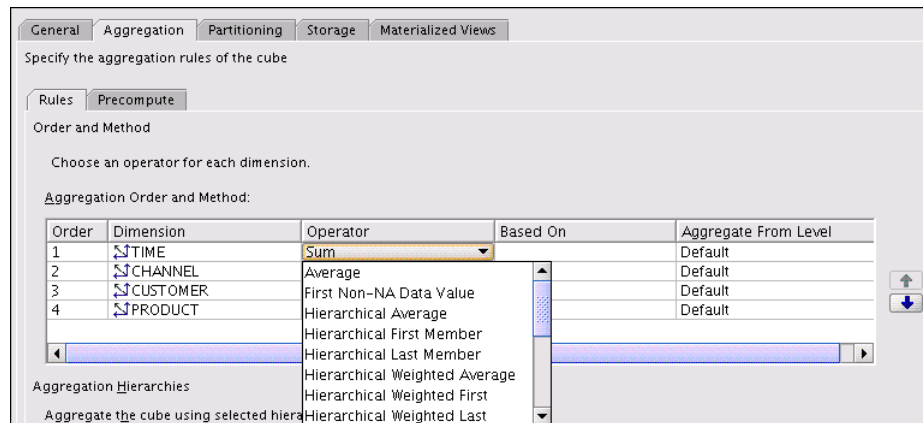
General | Aggregation | Partitioning | Storage | Materialized Views

Specify the aggregation rules of the cube

Rules | Precompute

Order and Method

Choose an operator for each dimension.

Aggregation Order and Method:

| Order | Dimension | Operator | Based On | Aggregate From Level |
|---|---|---|---|---|
| 1 | TIME | Sum | | Default |
| 2 | CHANNEL | | | Default |
| 3 | CUSTOMER | | | Default |
| 4 | PRODUCT | | | Default |

Average
First Non-NA Data Value
Hierarchical Average
Hierarchical First Member
Hierarchical Last Member
Hierarchical Weighted Average
Hierarchical Weighted First
Hierarchical Weighted Last

Aggregation Hierarchies

Aggregate the cube using selected hiera